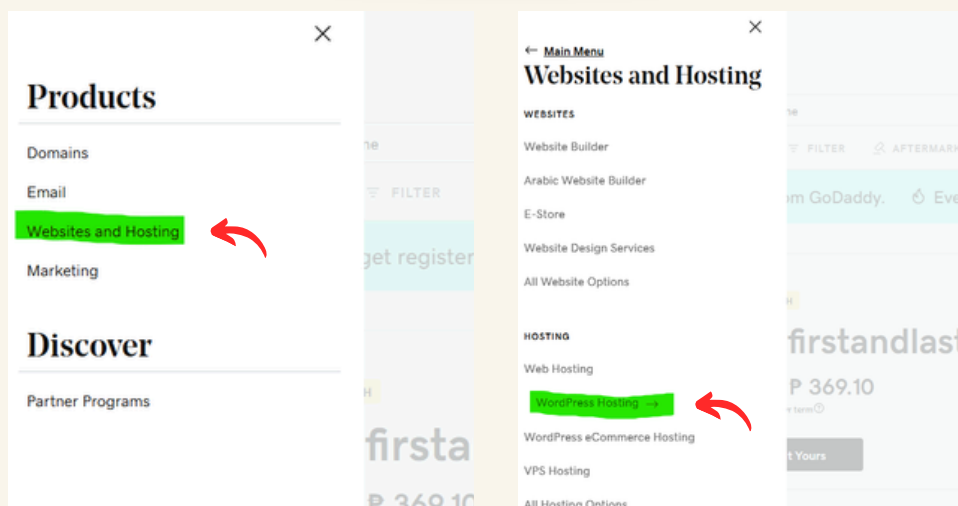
×

Products

Domains

Email

Websites and Hosting

Marketing

Discover

Partner Programs

ne

FILTER

get register

H

firsta

P 369.10

×

← Main Menu

Websites and Hosting

WEBSITES

Website Builder

Arabic Website Builder

E-Store

Website Design Services

All Website Options

HOSTING

Web Hosting

WordPress Hosting →

WordPress eCommerce Hosting

VPS Hosting

All Hosting Options

ne

FILTER AFTERMARK

om GoDaddy. Eve

H

firstandlast

P 369.10

term

t Yours